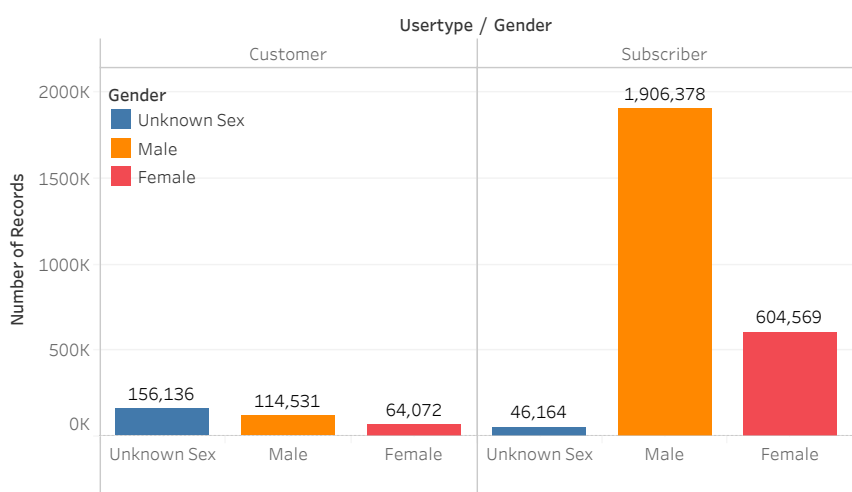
Usertype / Gender

Customer

Subscriber

Gender
Unknown Sex
Male
Female

Number of Records

2000K
1500K
1000K
500K
0K

156,136
114,531
64,072
46,164
1,906,378
604,569

Unknown Sex
Male
Female
Unknown Sex
Male
Female